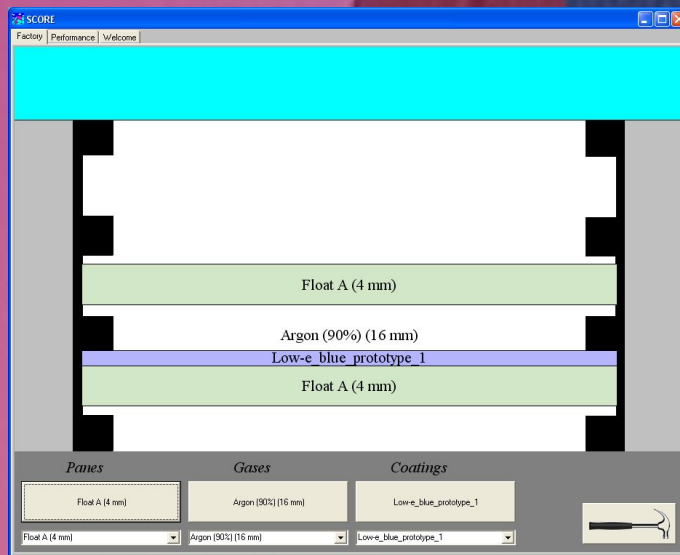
SCORE

Factory | Performance | Welcome

Float A (4 mm)

Argon (90%) (16 mm)

Low-e_blue_prototype_1

Float A (4 mm)

Panes

Gases

Coatings

Float A (4 mm)

Argon (90%) (16 mm)

Low-e_blue_prototype_1

Float A (4 mm)

Argon (90%) (16 mm)

Low-e_blue_prototype_1